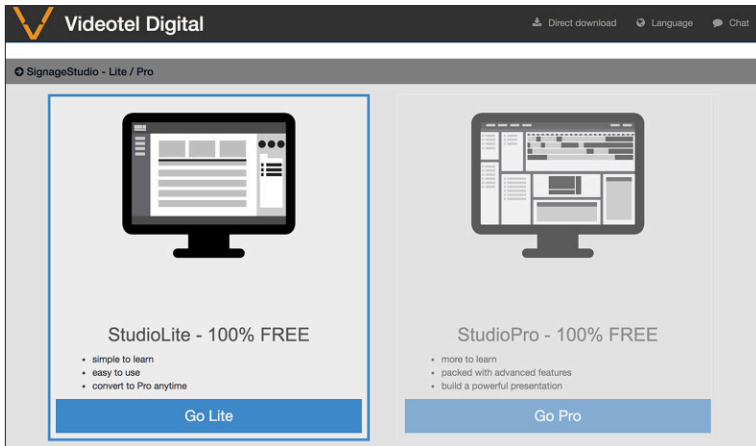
Videotel Digital

Direct download Language Chat

SignageStudio - Lite / Pro

StudioLite - 100% FREE

- simple to learn
- easy to use
- convert to Pro anytime

Go Lite

StudioPro - 100% FREE

- more to learn
- packed with advanced features
- build a powerful presentation

Go Pro